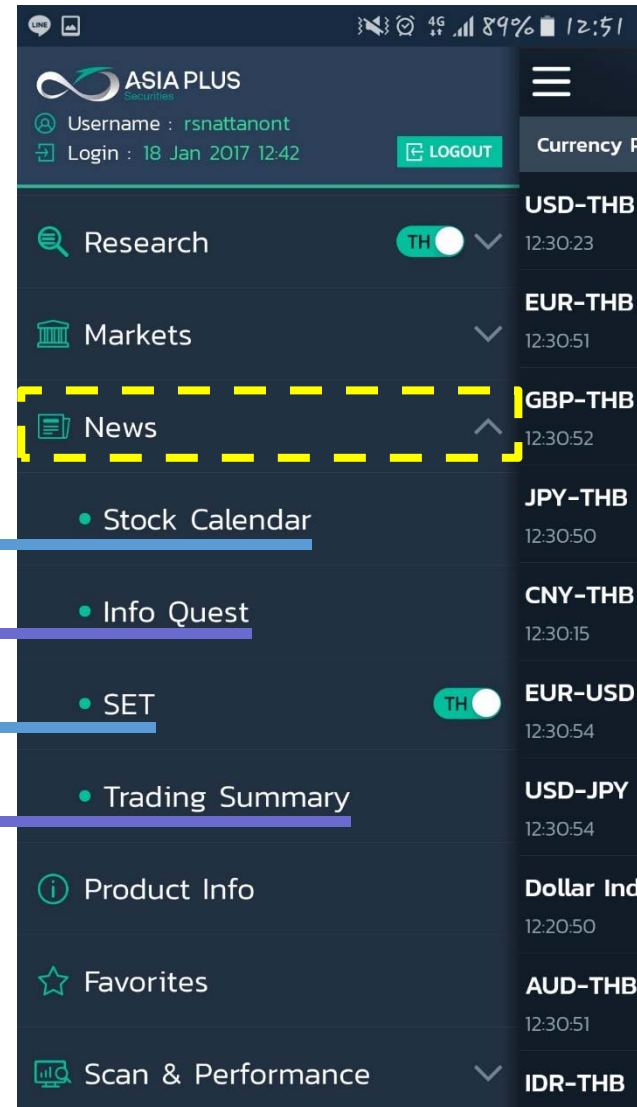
LINE

4G 89% 12:51

ASIA PLUS
Securities

Username : rsnattanont
Login : 18 Jan 2017 12:42

LOGOUT

Currency P

Research TH

Markets

News

Stock Calendar

Info Quest

SET TH

Trading Summary

Product Info

Favorites

Scan & Performance

USD-THB
12:30:23

EUR-THB
12:30:51

GBP-THB
12:30:52

JPY-THB
12:30:50

CNY-THB
12:30:15

EUR-USD
12:30:54

USD-JPY
12:30:54

Dollar Ind
12:20:50

AUD-THB
12:30:51

IDR-THB